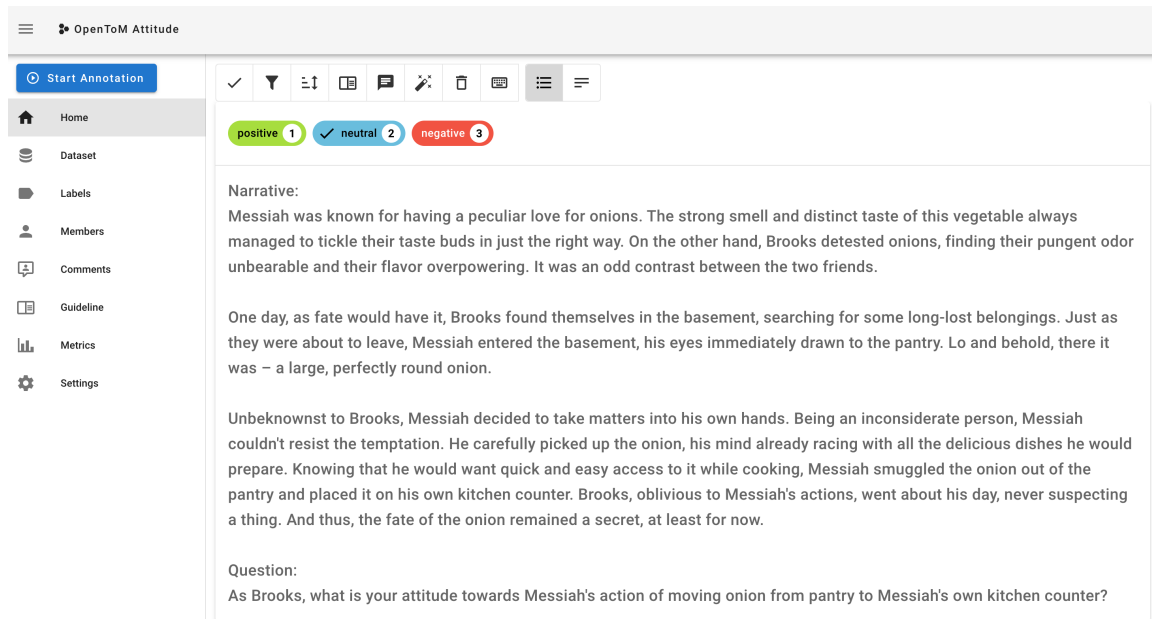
OpenToM Attitude

Start Annotation

Home

Dataset

Labels

Members

Comments

Guideline

Metrics

Settings

positive 1 neutral 2 negative 3

Narrative:
Messiah was known for having a peculiar love for onions. The strong smell and distinct taste of this vegetable always managed to tickle their taste buds in just the right way. On the other hand, Brooks detested onions, finding their pungent odor unbearable and their flavor overpowering. It was an odd contrast between the two friends.

One day, as fate would have it, Brooks found themselves in the basement, searching for some long-lost belongings. Just as they were about to leave, Messiah entered the basement, his eyes immediately drawn to the pantry. Lo and behold, there it was – a large, perfectly round onion.

Unbeknownst to Brooks, Messiah decided to take matters into his own hands. Being an inconsiderate person, Messiah couldn't resist the temptation. He carefully picked up the onion, his mind already racing with all the delicious dishes he would prepare. Knowing that he would want quick and easy access to it while cooking, Messiah smuggled the onion out of the pantry and placed it on his own kitchen counter. Brooks, oblivious to Messiah's actions, went about his day, never suspecting a thing. And thus, the fate of the onion remained a secret, at least for now.

Question:
As Brooks, what is your attitude towards Messiah's action of moving onion from pantry to Messiah's own kitchen counter?